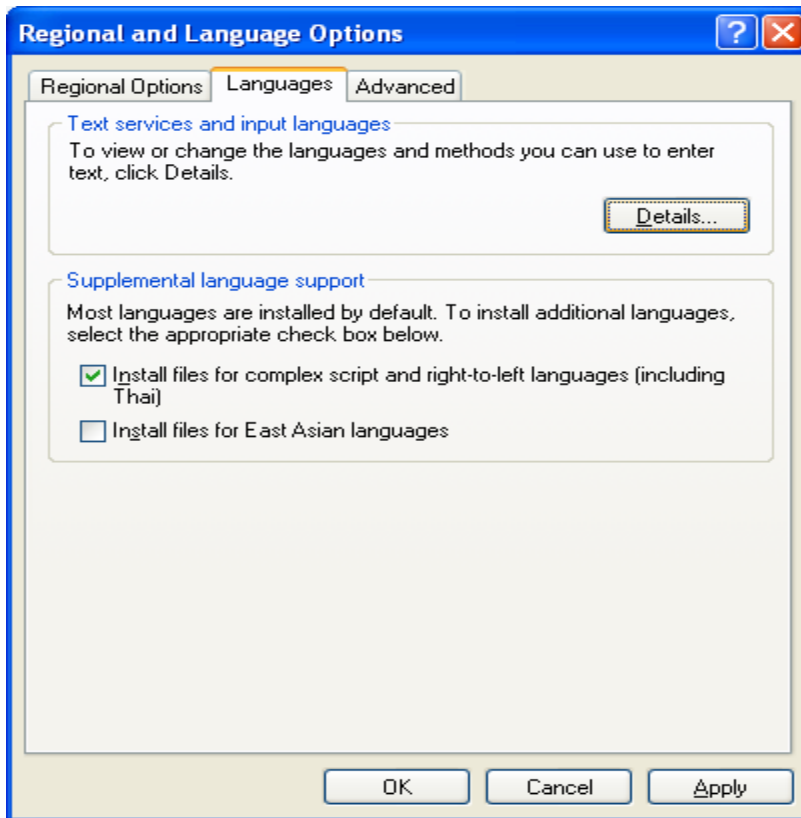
Regional and Language Options

?

X

Regional Options

Languages

Advanced

Text services and input languages

To view or change the languages and methods you can use to enter text, click Details.

Details...

Supplemental language support

Most languages are installed by default. To install additional languages, select the appropriate check box below.

Install files for complex script and right-to-left languages (including Thai)

Install files for East Asian languages

OK

Cancel

Apply